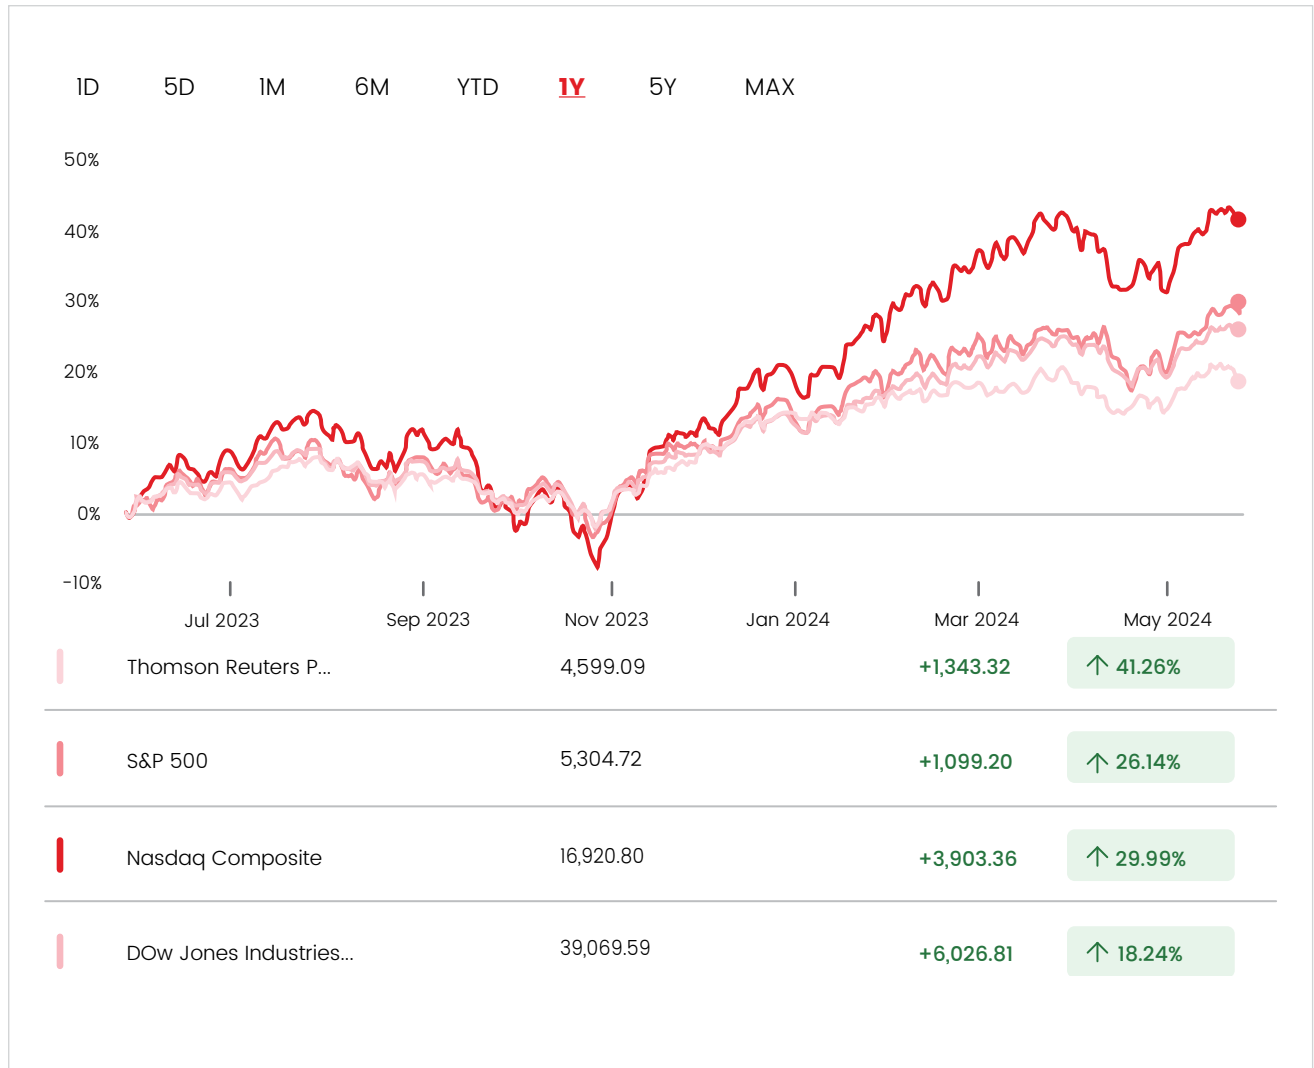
1D 5D 1M 6M YTD 1Y 5Y MAX

50%
40%
30%
20%
10%
0%
-10%

Jul 2023 Sep 2023 Nov 2023 Jan 2024 Mar 2024 May 2024

| | | | |
|---|---|---|---|
| Thomson Reuters P... | 4,599.09 | +1,343.32 | ↑ 41.26% |
| S&P 500 | 5,304.72 | +1,099.20 | ↑ 26.14% |
| Nasdaq Composite | 16,920.80 | +3,903.36 | ↑ 29.99% |
| DOw Jones Industries... | 39,069.59 | +6,026.81 | ↑ 18.24% |